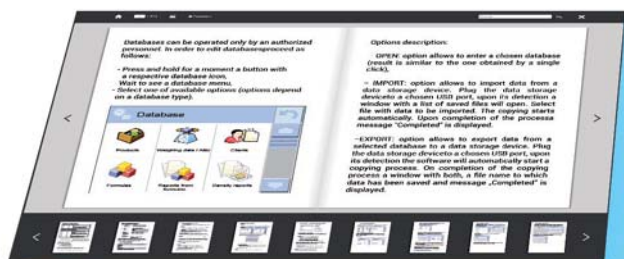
Databases can be operated only by an authorized personnel. In order to edit databaseproceed as follows:

- Press and hold for a moment a button with a respective database icon,
Wait to see a database menu,
- Select one of available options (options depend on a database type).

Database

Products

Weighing data / Alibi

Clients

Formulas

Reports from formulas

Density reports

Options description:

- OPEN: option allows to enter a chosen database (result is similar to the one obtained by a single click),

- IMPORT: option allows to import data from a data storage device. Plug the data storage deviceto a chosen USB port, upon its detection a window with a list of saved files will open. Select file with data to be imported. The copying starts automatically. Upon completion of the processa message "Completed" is displayed.

- EXPORT: option allows to export data from a selected database to a data storage device. Plug the data storage deviceto a chosen USB port, upon its detection the software will automatically start a copying process. On completion of the copying process a window with both, a file name to which data has been saved and message „Completed" is displayed.